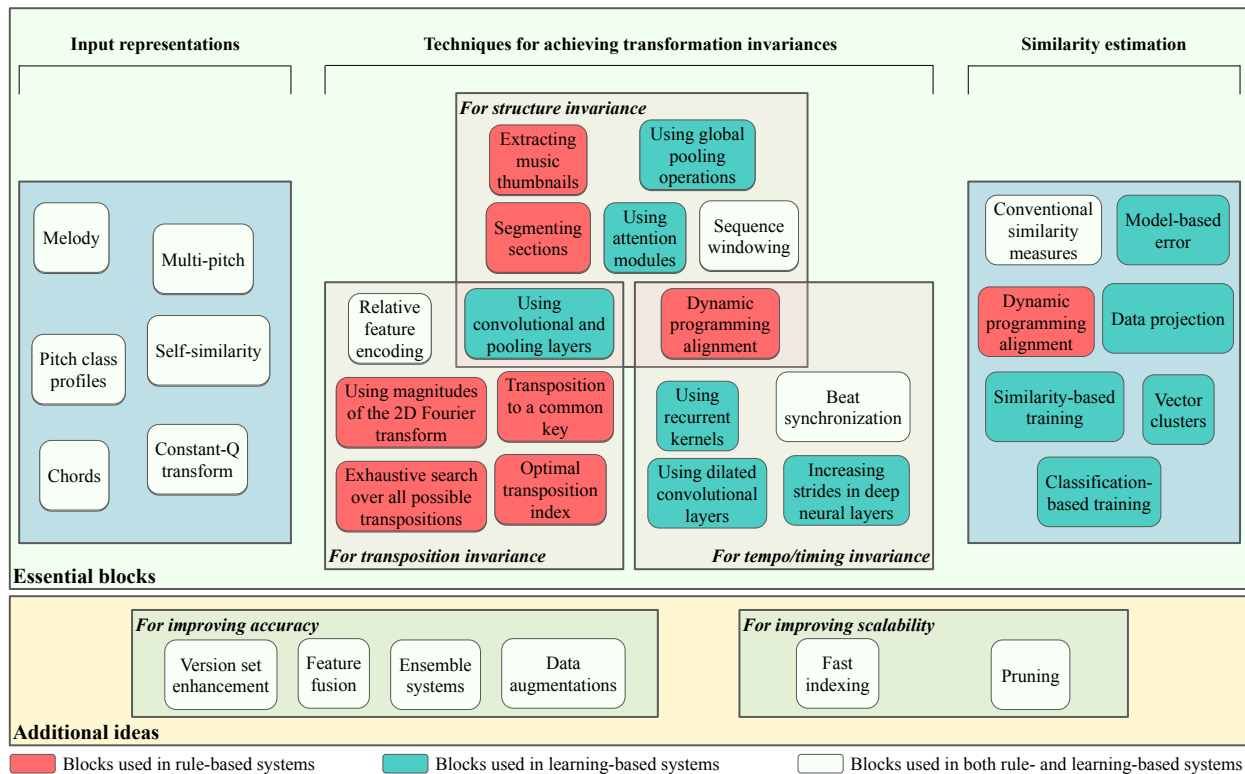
Input representations

Techniques for achieving transformation invariances

Similarity estimation

Melody

Multi-pitch

Pitch class profiles

Self-similarity

Chords

Constant-Q transform

For structure invariance

Extracting music thumbnails

Using global pooling operations

Segmenting sections

Using attention modules

Sequence windowing

Relative feature encoding

Using convolutional and pooling layers

Dynamic programming alignment

Using magnitudes of the 2D Fourier transform

Transposition to a common key

Exhaustive search over all possible transpositions

Optimal transposition index

For transposition invariance

Using recurrent kernels

Beat synchronization

Using dilated convolutional layers

Increasing strides in deep neural layers

For tempo/timing invariance

Conventional similarity measures

Model-based error

Dynamic programming alignment

Data projection

Similarity-based training

Vector clusters

Classification-based training

Essential blocks

For improving accuracy

Version set enhancement

Feature fusion

Ensemble systems

Data augmentations

For improving scalability

Fast indexing

Pruning

Additional ideas

Blocks used in rule-based systems

Blocks used in learning-based systems

Blocks used in both rule- and learning-based systems